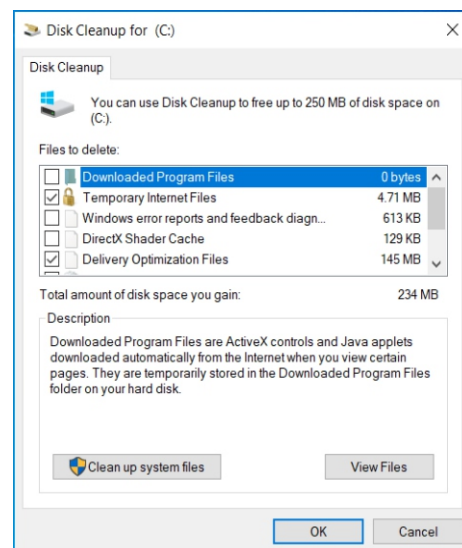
Disk Cleanup for (C:)

Disk Cleanup

You can use Disk Cleanup to free up to 250 MB of disk space on (C:).

Files to delete:

| | | |
|---|---|---|
| ☐ | Downloaded Program Files | 0 bytes |
| ☑ | Temporary Internet Files | 4.71 MB |
| ☐ | Windows error reports and feedback diagn... | 613 KB |
| ☐ | DirectX Shader Cache | 129 KB |
| ☑ | Delivery Optimization Files | 145 MB |

Total amount of disk space you gain: 234 MB

Description

Downloaded Program Files are ActiveX controls and Java applets downloaded automatically from the Internet when you view certain pages. They are temporarily stored in the Downloaded Program Files folder on your hard disk.

Clean up system files

View Files

OK

Cancel